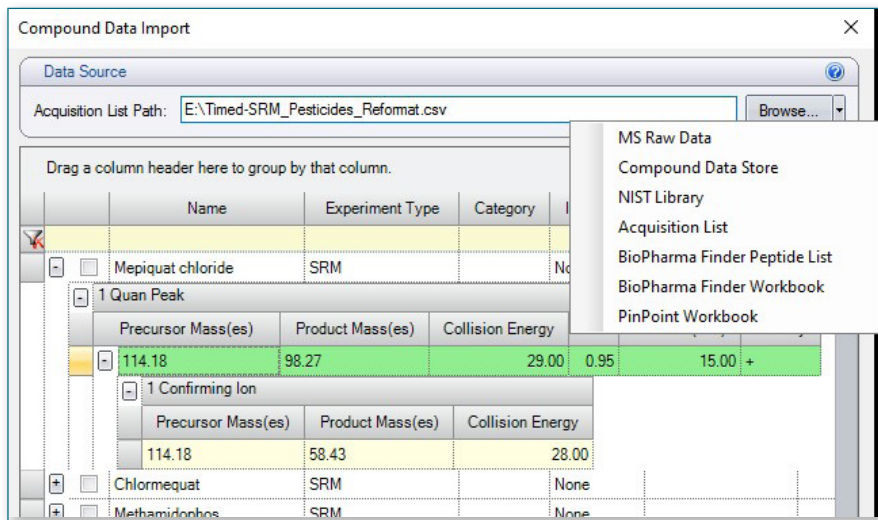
Compound Data Import

Data Source

Acquisition List Path: E:\Timed-SRM_Pesticides_Reformat.csv

Browse...

MS Raw Data
Compound Data Store
NIST Library
Acquisition List
BioPharma Finder Peptide List
BioPharma Finder Workbook
PinPoint Workbook

Drag a column header here to group by that column.

| Name | Experiment Type | Category | I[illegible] |
|---|---|---|---|
| Mepiquat chloride | SRM | | No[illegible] |

1 Quan Peak

| Precursor Mass(es) | Product Mass(es) | Collision Energy | | | |
|---|---|---|---|---|---|
| 114.18 | 98.27 | 29.00 | 0.95 | 15.00 | + |

1 Confirming Ion

| Precursor Mass(es) | Product Mass(es) | Collision Energy |
|---|---|---|
| 114.18 | 58.43 | 28.00 |

| Name | Experiment Type | Category |
|---|---|---|
| Chlormequat | SRM | None |
| Methamidophos | SRM | None |